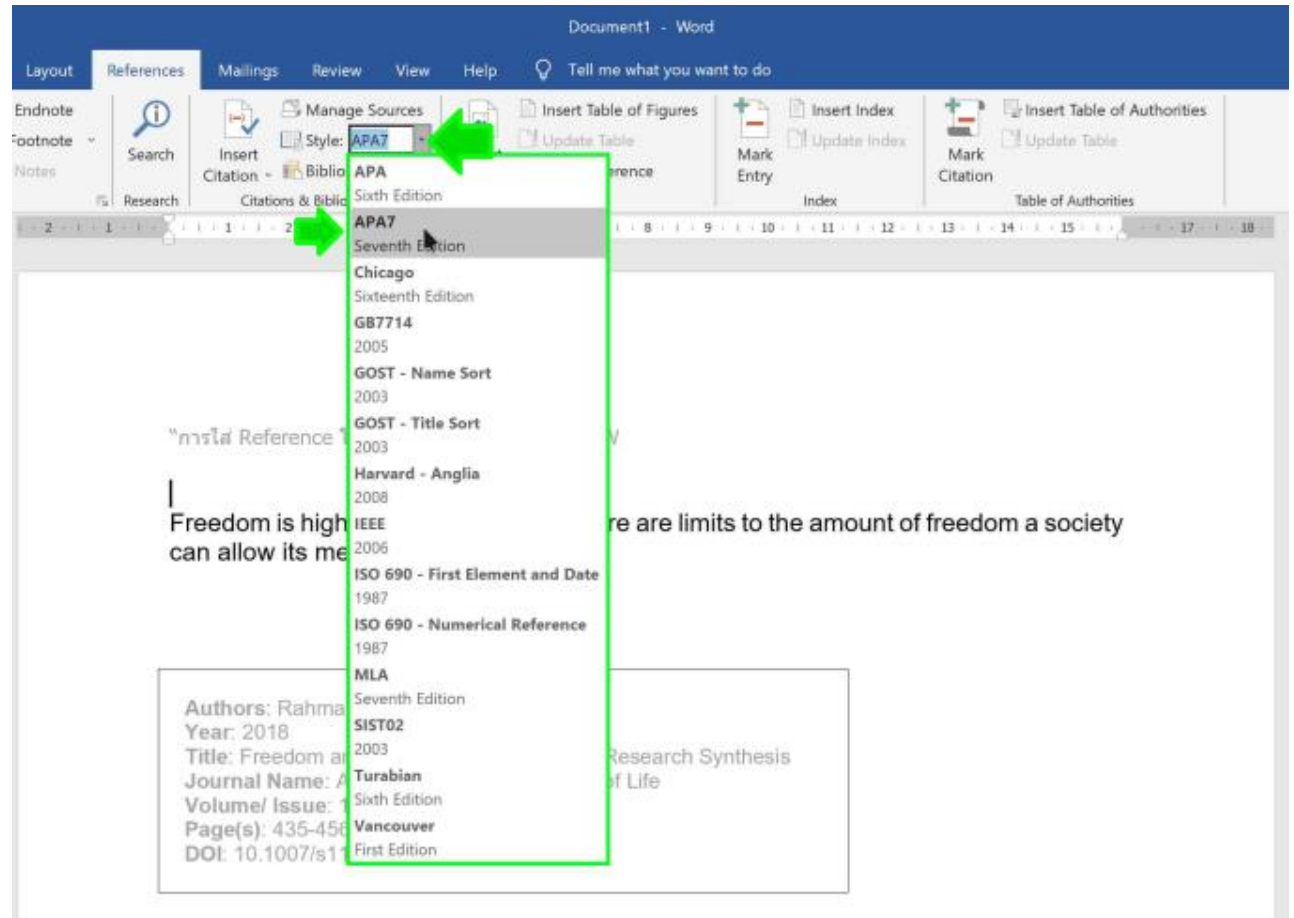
Document1 - Word

Layout References Mailings Review View Help Tell me what you want to do

Endnote
Footnote
Notes

Search
Research

Insert Citation
Manage Sources
Style: APA7
Biblio
Citations & Biblio

Insert Table of Figures
Update Table
rence

Mark Entry
Insert Index
Update Index
Index

Mark Citation
Insert Table of Authorities
Update Table
Table of Authorities

2 1 1 2 8 9 10 11 12 13 14 15 17 18

APA
Sixth Edition
APA7
Seventh Edition
Chicago
Sixteenth Edition
GB7714
2005
GOST - Name Sort
2003
GOST - Title Sort
2003
Harvard - Anglia
2008
IEEE
2006
ISO 690 - First Element and Date
1987
ISO 690 - Numerical Reference
1987
MLA
Seventh Edition
SIST02
2003
Turabian
Sixth Edition
Vancouver
First Edition

"การใส่ Reference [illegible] W

Freedom is high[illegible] re are limits to the amount of freedom a society can allow its me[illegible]

Authors: Rahma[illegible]
Year: 2018
Title: Freedom a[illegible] Research Synthesis
Journal Name: A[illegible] f Life
Volume/ Issue: 1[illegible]
Page(s): 435-456
DOI: 10.1007/s11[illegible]